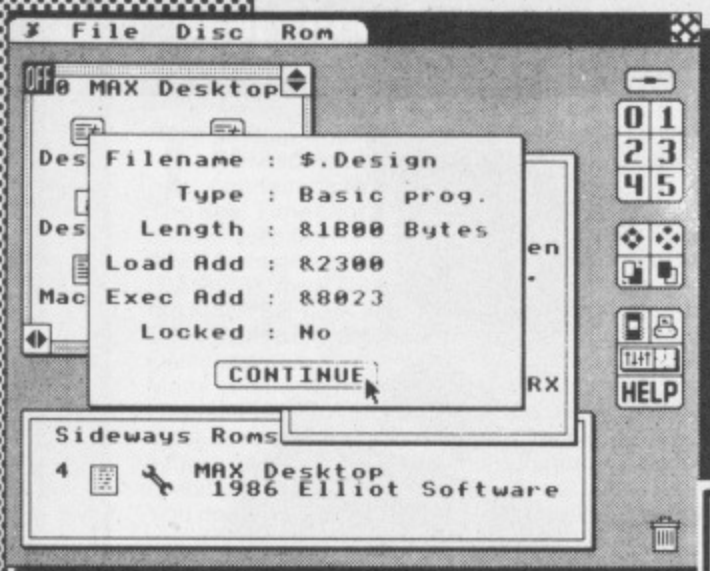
File Disc Rom

OFF 0 MAX Desktop

Des

Des

Mac

Filename : $.Design
Type : Basic prog.
Length : &1B00 Bytes
Load Add : &2300
Exec Add : &8023
Locked : No

CONTINUE

en

RX

Sideways Roms

4 MAX Desktop
1986 Elliot Software

0 1
2 3
4 5

HELP